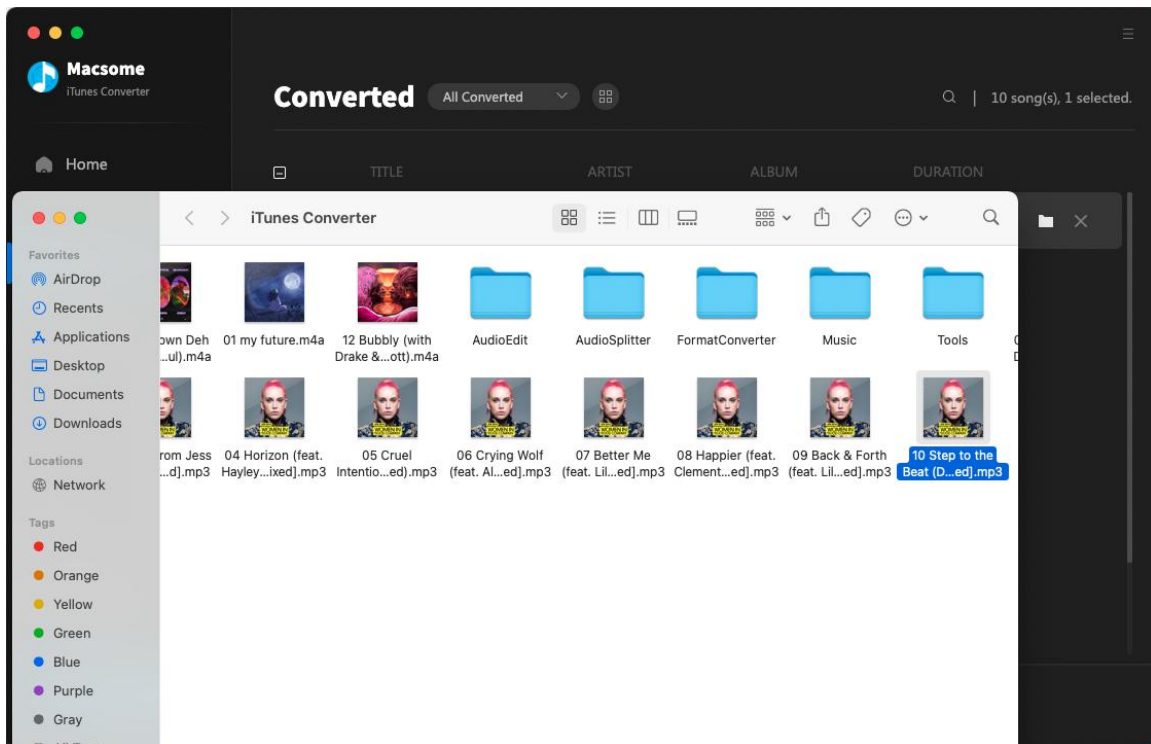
Macsome
iTunes Converter

Home

Converted
All Converted

10 song(s), 1 selected.

TITLE
ARTIST
ALBUM
DURATION

iTunes Converter

Favorites
AirDrop
Recents
Applications
Desktop
Documents
Downloads

Locations
Network

Tags
Red
Orange
Yellow
Green
Blue
Purple
Gray

own Deh ...ul).m4a
01 my future.m4a
12 Bubbly (with Drake &...ott).m4a
AudioEdit
AudioSplitter
FormatConverter
Music
Tools

rom Jess ...d].mp3
04 Horizon (feat. Hayley...ixed].mp3
05 Cruel Intentio...ed).mp3
06 Crying Wolf (feat. Al...ed].mp3
07 Better Me (feat. Lil...ed].mp3
08 Happier (feat. Clement...ed].mp3
09 Back & Forth (feat. Lil...ed].mp3
10 Step to the Beat (D...ed].mp3